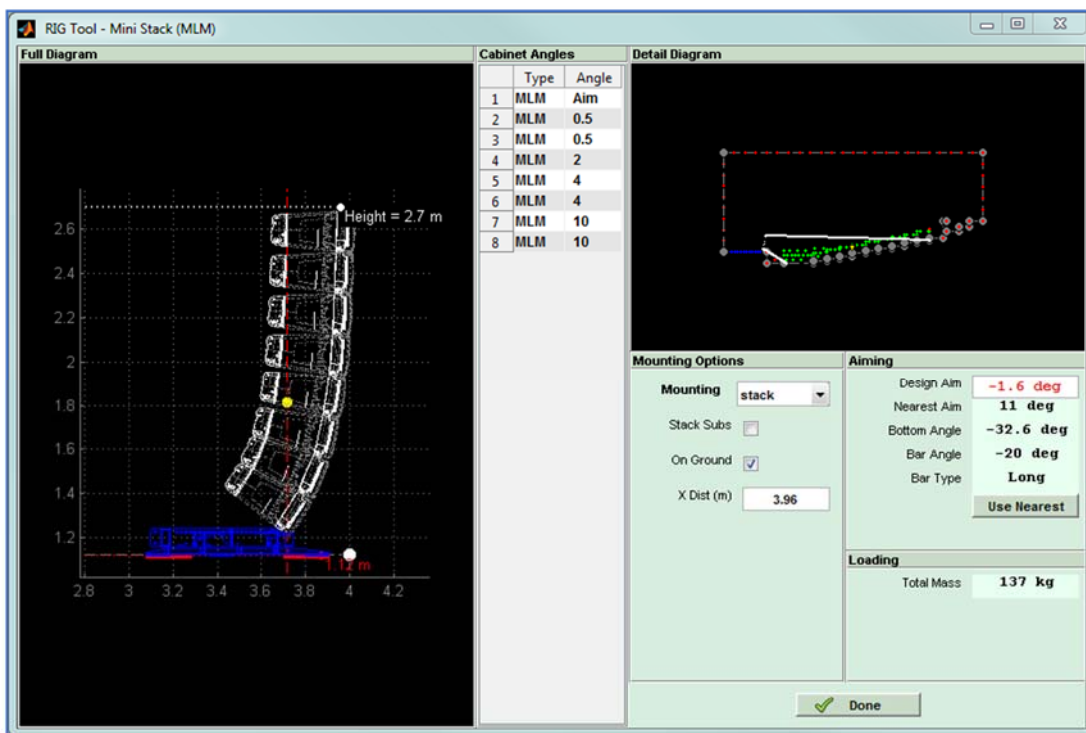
RIG Tool - Mini Stack (MLM)

Full Diagram

Height = 2.7 m

2.6
2.4
2.2
2
1.8
1.6
1.4
1.2

1.12 m

2.8 3 3.2 3.4 3.6 3.8 4 4.2

Cabinet Angles

|  | Type | Angle |
|---|---|---|
| 1 | MLM | Aim |
| 2 | MLM | 0.5 |
| 3 | MLM | 0.5 |
| 4 | MLM | 2 |
| 5 | MLM | 4 |
| 6 | MLM | 4 |
| 7 | MLM | 10 |
| 8 | MLM | 10 |

Detail Diagram

Mounting Options

Mounting stack

Stack Subs

On Ground

X Dist (m) 3.96

Aiming

Design Aim -1.6 deg
Nearest Aim 11 deg
Bottom Angle -32.6 deg
Bar Angle -20 deg
Bar Type Long

Use Nearest

Loading

Total Mass 137 kg

Done